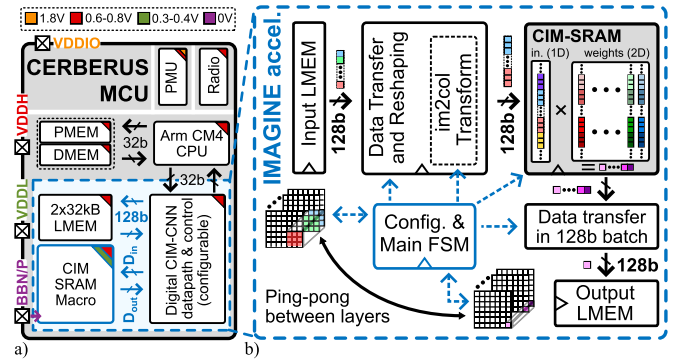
1.8V 0.6-0.8V 0.3-0.4V 0V

VDDIO

CERBERUS MCU

PMU

Radio

VDDH

PMEM

DMEM

32b

Arm CM4 CPU

32b

VDDL

2x32kB LMEM

128b

$D_{in}$

$D_{out}$

CIM SRAM Macro

Digital CIM-CNN datapath & control (configurable)

VBBN/P

a)

IMAGINE accel.

Input LMEM

128b

Data Transfer and Reshaping

im2col Transform

128b

CIM-SRAM

in. (1D)

weights (2D)

×

Config. & Main FSM

Data transfer in 128b batch

128b

Output LMEM

Ping-pong between layers

b)